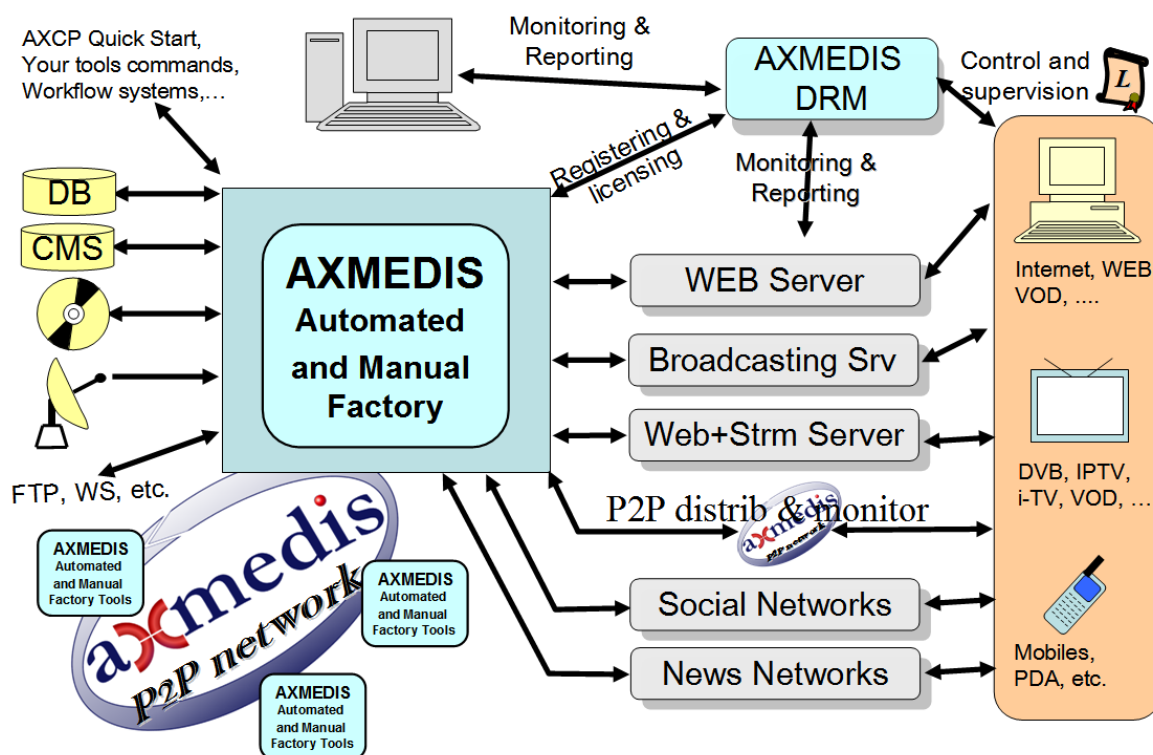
AXCP Quick Start, Your tools commands, Workflow systems,…

Monitoring & Reporting

AXMEDIS DRM

Control and supervision

L

Registering & licensing

Monitoring & Reporting

DB

CMS

AXMEDIS Automated and Manual Factory

WEB Server

Broadcasting Srv

Web+Strm Server

Internet, WEB VOD, ....

DVB, IPTV, i-TV, VOD, …

FTP, WS, etc.

P2P distrib & monitor

axmedis p2p network

AXMEDIS Automated and Manual Factory Tools

AXMEDIS Automated and Manual Factory Tools

AXMEDIS Automated and Manual Factory Tools

Social Networks

News Networks

Mobiles, PDA, etc.